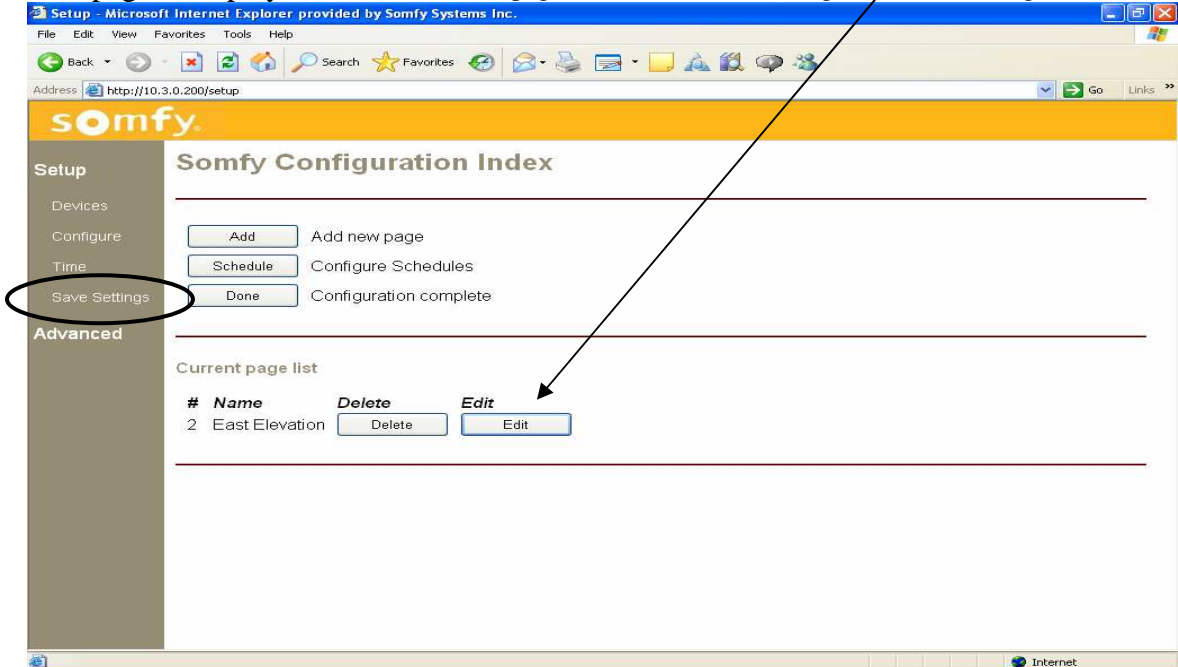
Setup - Microsoft Internet Explorer provided by Somfy Systems Inc.

File Edit View Favorites Tools Help

Back Search Favorites

Address http://10.3.0.200/setup Go Links

somfy.

Setup

Devices

Configure

Time

Save Settings

Advanced

Somfy Configuration Index

Add Add new page

Schedule Configure Schedules

Done Configuration complete

Current page list

| # | Name | Delete | Edit |
|---|---|---|---|
| 2 | East Elevation | Delete | Edit |

Internet